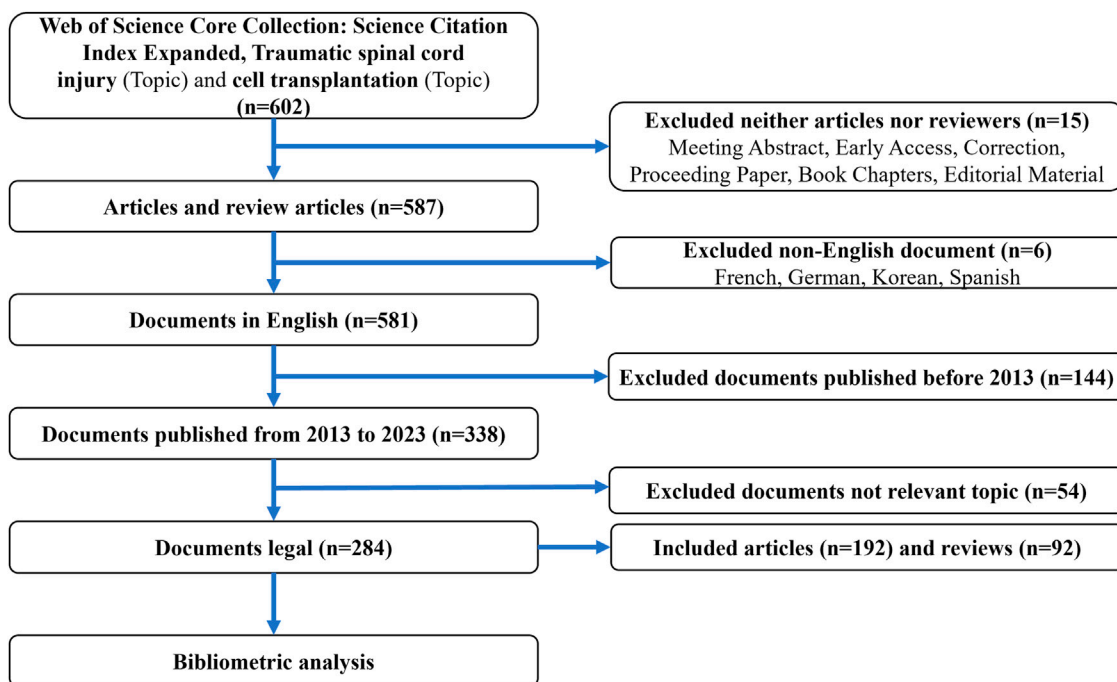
Web of Science Core Collection: Science Citation Index Expanded, Traumatic spinal cord injury (Topic) and cell transplantation (Topic) (n=602)

Excluded neither articles nor reviewers (n=15)
Meeting Abstract, Early Access, Correction, Proceeding Paper, Book Chapters, Editorial Material

Articles and review articles (n=587)

Excluded non-English document (n=6)
French, German, Korean, Spanish

Documents in English (n=581)

Excluded documents published before 2013 (n=144)

Documents published from 2013 to 2023 (n=338)

Excluded documents not relevant topic (n=54)

Documents legal (n=284)

Included articles (n=192) and reviews (n=92)

Bibliometric analysis